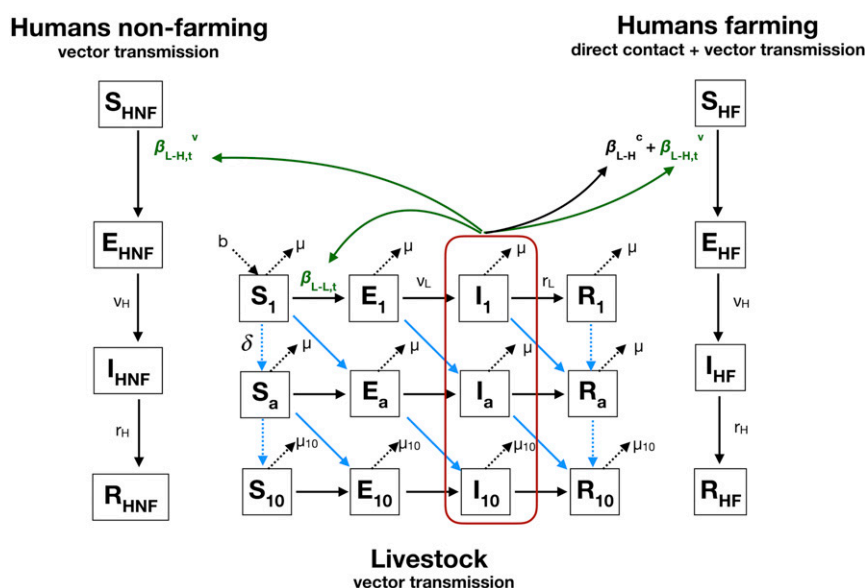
Humans non-farming
vector transmission

Humans farming
direct contact + vector transmission

$S_{HNF}$

$\beta_{L-H,t}^{v}$

$E_{HNF}$

$\nu_H$

$I_{HNF}$

$r_H$

$R_{HNF}$

$S_{HF}$

$\beta_{L-H}^{c} + \beta_{L-H,t}^{v}$

$E_{HF}$

$\nu_H$

$I_{HF}$

$r_H$

$R_{HF}$

b

$\mu$

$\mu$

$\mu$

$\mu$

$S_1$

$\beta_{L-L,t}$

$E_1$

$\nu_L$

$I_1$

$r_L$

$R_1$

$\delta$

$\mu$

$\mu$

$\mu$

$\mu$

$S_a$

$E_a$

$I_a$

$R_a$

$\mu_{10}$

$\mu_{10}$

$\mu_{10}$

$\mu_{10}$

$S_{10}$

$E_{10}$

$I_{10}$

$R_{10}$

Livestock
vector transmission